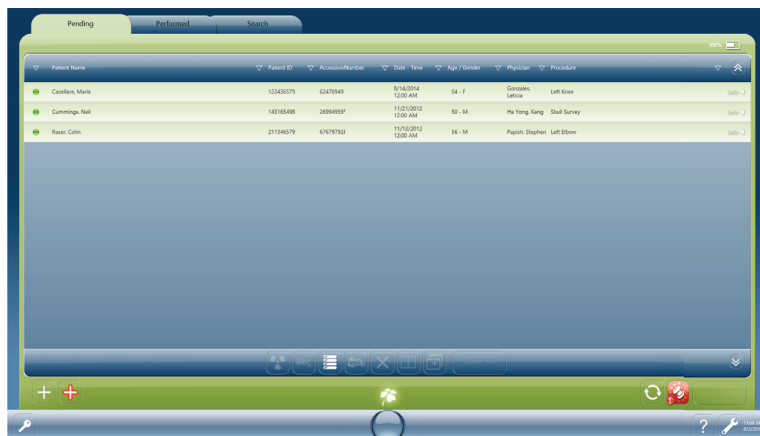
Pending
Performed
Search

100%

| Patient Name | Patient ID | Accession Number | Date - Time | Age / Gender | Physician | Procedure |
|---|---|---|---|---|---|---|
| Cacellare, Marie | 122436579 | 62476949 | 8/14/2014 12:00 AM | 54 - F | Gonzales, Leticia | Left Knee |
| Cummings, Neil | 143165498 | 28994959* | 11/21/2012 12:00 AM | 50 - M | He Yong, Xiang | Skull Survey |
| Raser, Colin | 211346579 | 67679792I | 11/13/2012 12:00 AM | 56 - M | Papish, Stephen | Left Elbow |

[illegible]